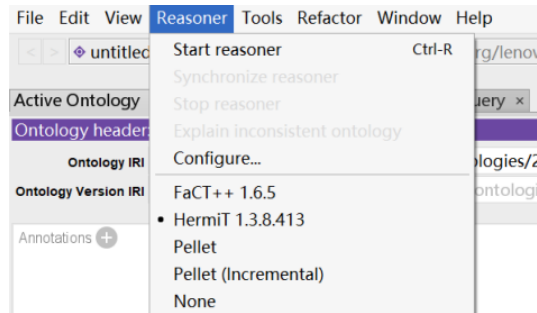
File Edit View Reasoner Tools Refactor Window Help

< > untitled

rg/lenov

Active Ontology

uery ×

Ontology header

Ontology IRI

ologies/2

Ontology Version IRI

ontologi

Annotations

Start reasoner Ctrl-R

Synchronize reasoner

Stop reasoner

Explain inconsistent ontology

Configure...

FaCT++ 1.6.5

• HermiT 1.3.8.413

Pellet

Pellet (Incremental)

None